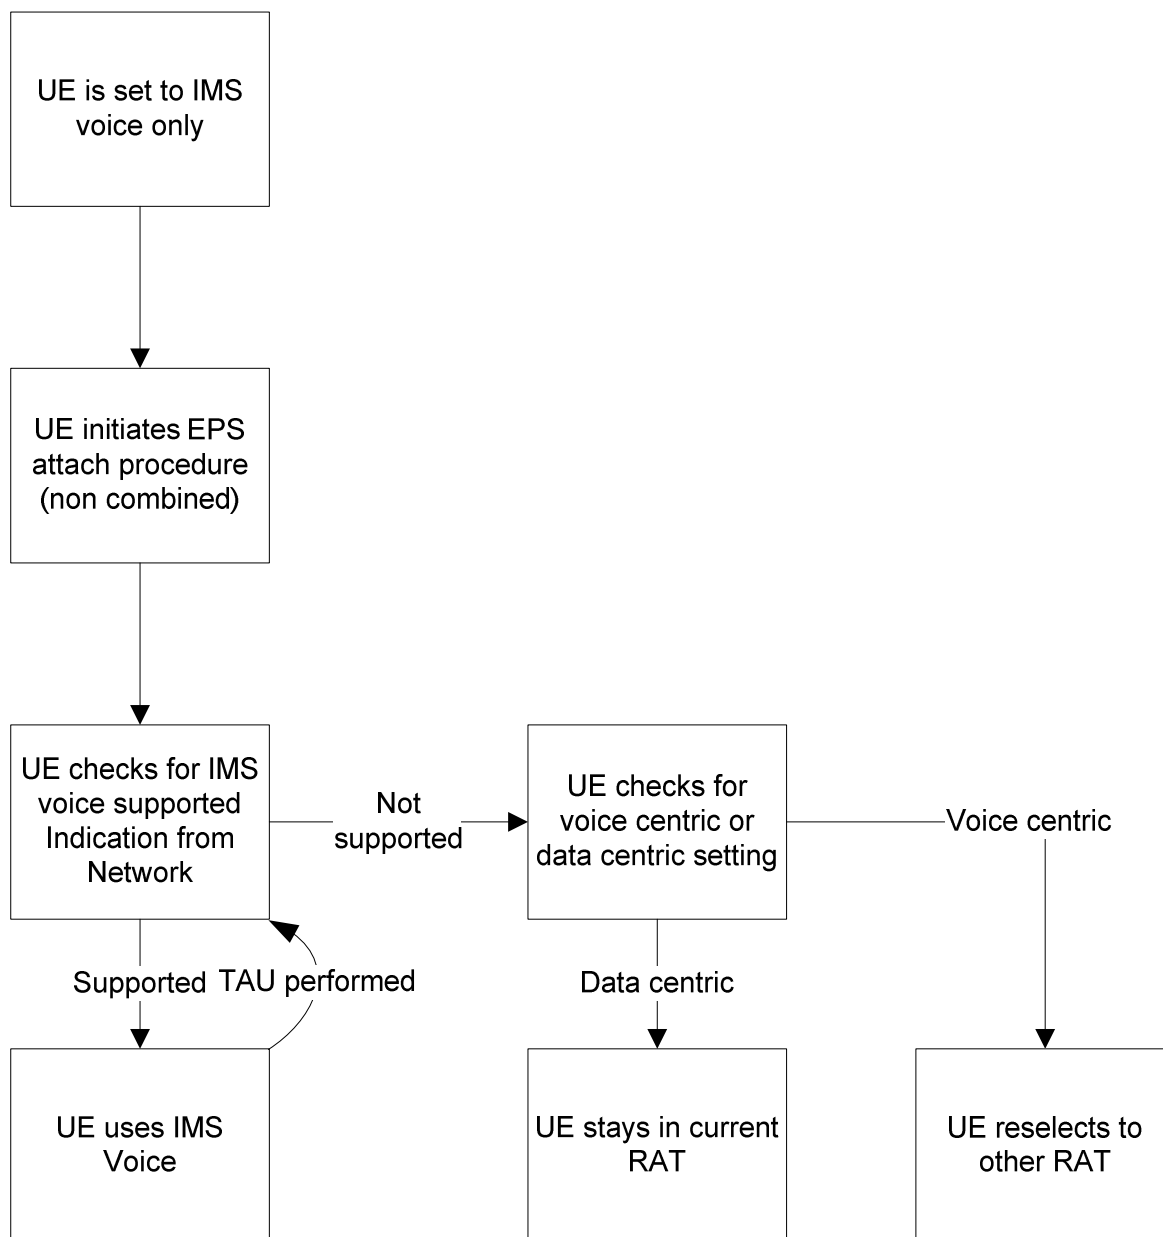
UE is set to IMS voice only

UE initiates EPS attach procedure (non combined)

UE checks for IMS voice supported Indication from Network

Not supported

UE checks for voice centric or data centric setting

Voice centric

Supported

TAU performed

Data centric

UE uses IMS Voice

UE stays in current RAT

UE reselects to other RAT